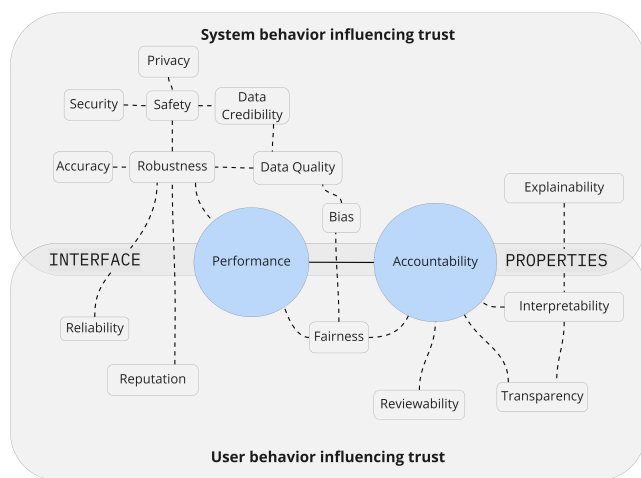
System behavior influencing trust

Privacy

Security

Safety

Data Credibility

Accuracy

Robustness

Data Quality

Explainability

Bias

INTERFACE

Performance

Accountability

PROPERTIES

Interpretability

Reliability

Fairness

Reputation

Reviewability

Transparency

User behavior influencing trust